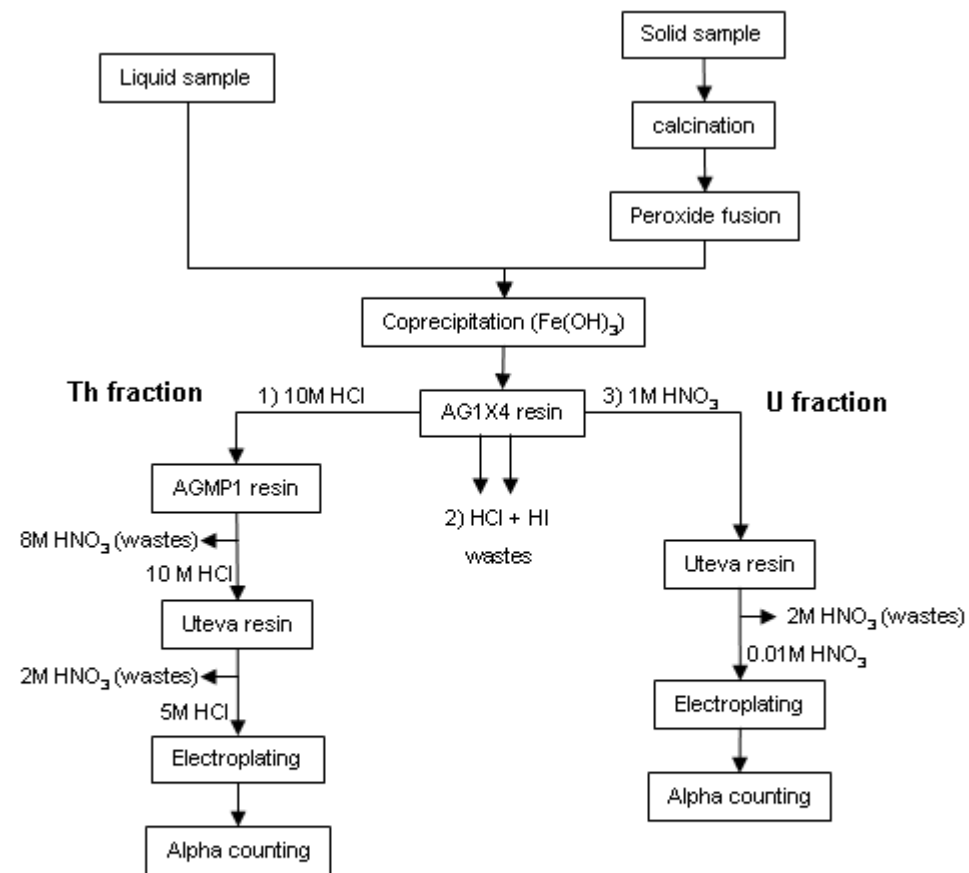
Solid sample

Liquid sample

calcination

Peroxide fusion

Coprecipitation ($Fe(OH)_3$)

Th fraction

1) 10M HCl

AG1X4 resin

3) 1M $HNO_3$

U fraction

AGMP1 resin

2) HCl + HI wastes

8M $HNO_3$ (wastes)

10 M HCl

Uteva resin

Uteva resin

2M $HNO_3$ (wastes)

0.01M $HNO_3$

2M $HNO_3$ (wastes)

5M HCl

Electroplating

Electroplating

Alpha counting

Alpha counting